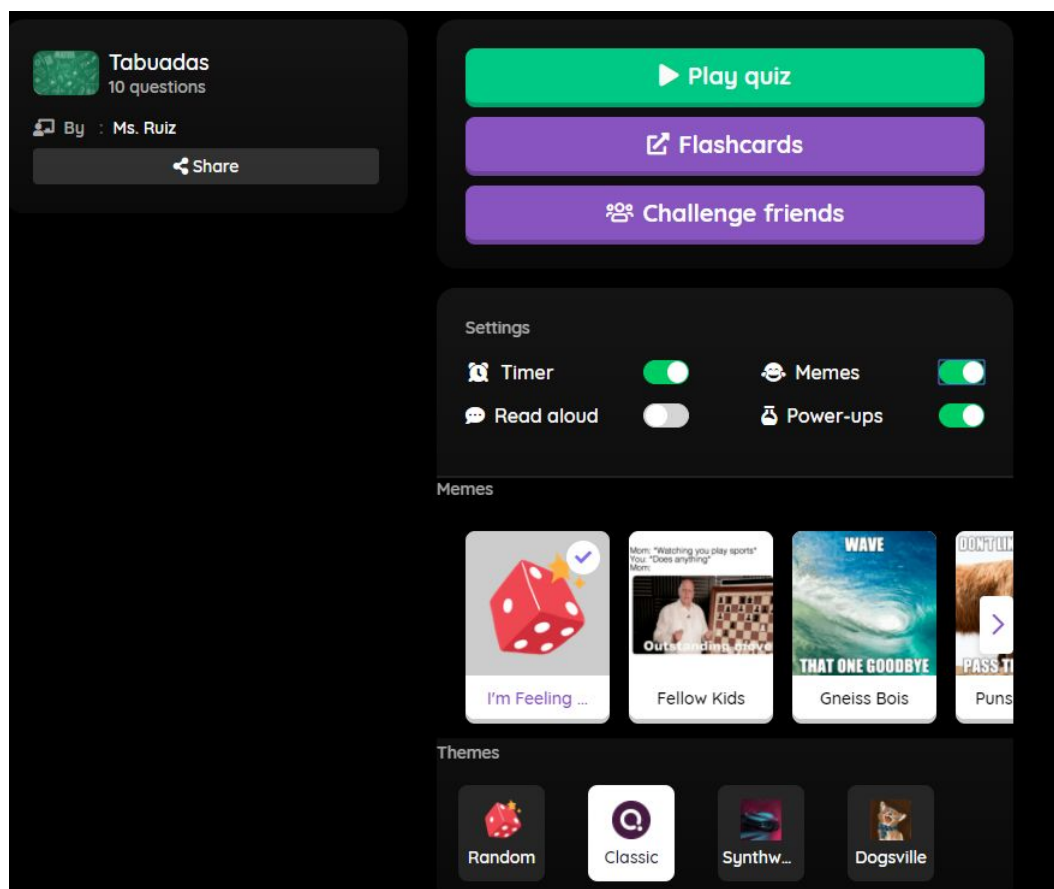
Tabuadas
10 questions

By : Ms. Ruiz

Share

Play quiz

Flashcards

Challenge friends

Settings

Timer

Memes

Read aloud

Power-ups

Memes

I'm Feeling ...

Mom: "Watching you play sports"
You: "Does anything"
Mom:

Outstanding move

Fellow Kids

WAVE

THAT ONE GOODBYE

Gneiss Bois

DON'T LI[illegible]

PASS T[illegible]

Puns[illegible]

Themes

Random

Classic

Synthw...

Dogsville